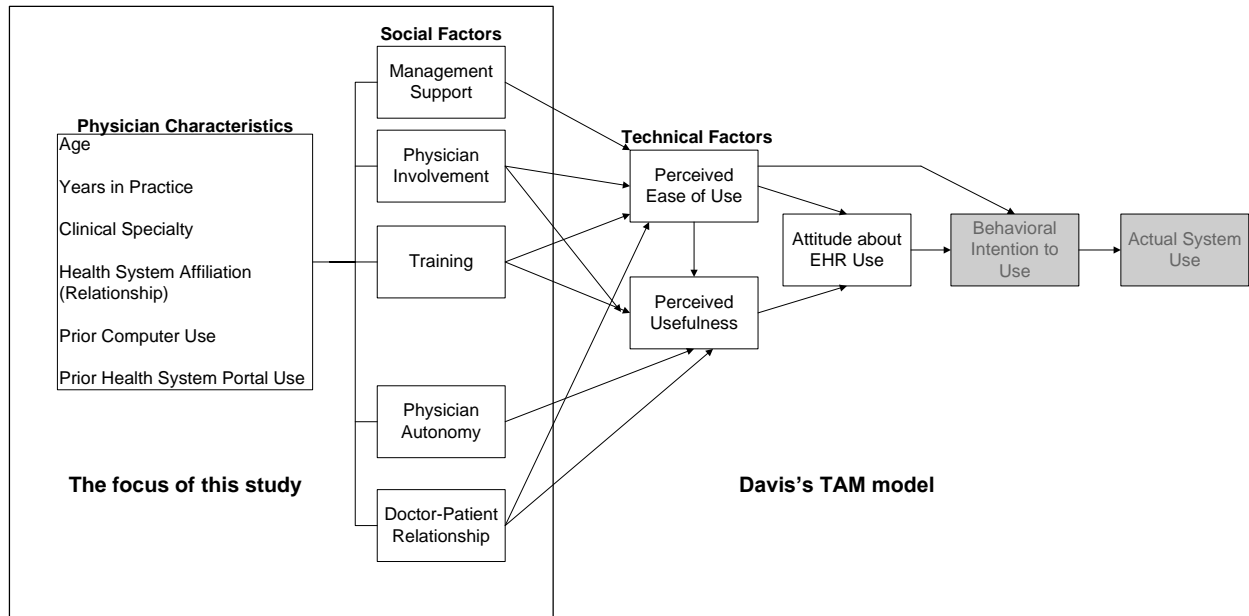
Social Factors

Management Support

Physician Characteristics

Age

Years in Practice

Clinical Specialty

Health System Affiliation (Relationship)

Prior Computer Use

Prior Health System Portal Use

Physician Involvement

Training

Physician Autonomy

Doctor-Patient Relationship

Technical Factors

Perceived Ease of Use

Perceived Usefulness

Attitude about EHR Use

Behavioral Intention to Use

Actual System Use

The focus of this study

Davis's TAM model